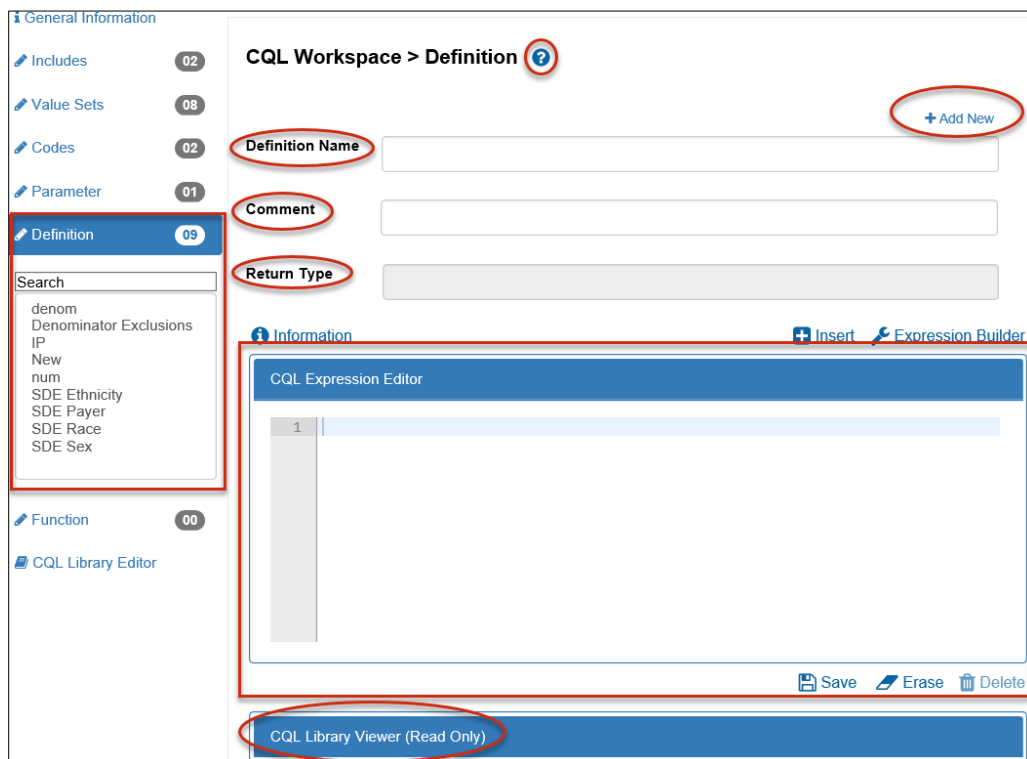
General Information
Includes 02
Value Sets 08
Codes 02
Parameter 01
Definition 09
Search
denom
Denominator Exclusions
IP
New
num
SDE Ethnicity
SDE Payer
SDE Race
SDE Sex
Function 00
CQL Library Editor

CQL Workspace > Definition ?

Add New

Definition Name

Comment

Return Type

Information

Insert Expression Builder

CQL Expression Editor

1

Save Erase Delete

CQL Library Viewer (Read Only)